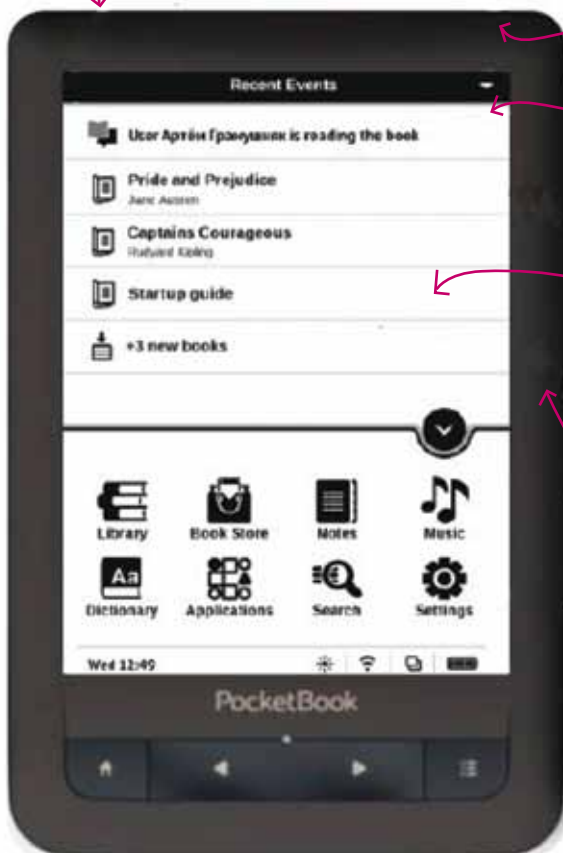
Recent Events

User Артём Гравушкин is reading the book

Pride and Prejudice
Jane Austen

Captains Courageous
Rudyard Kipling

Startup guide

+3 new books

Library
Book Store
Notes
Music
Dictionary
Applications
Search
Settings

Wed 12:49

PocketBook